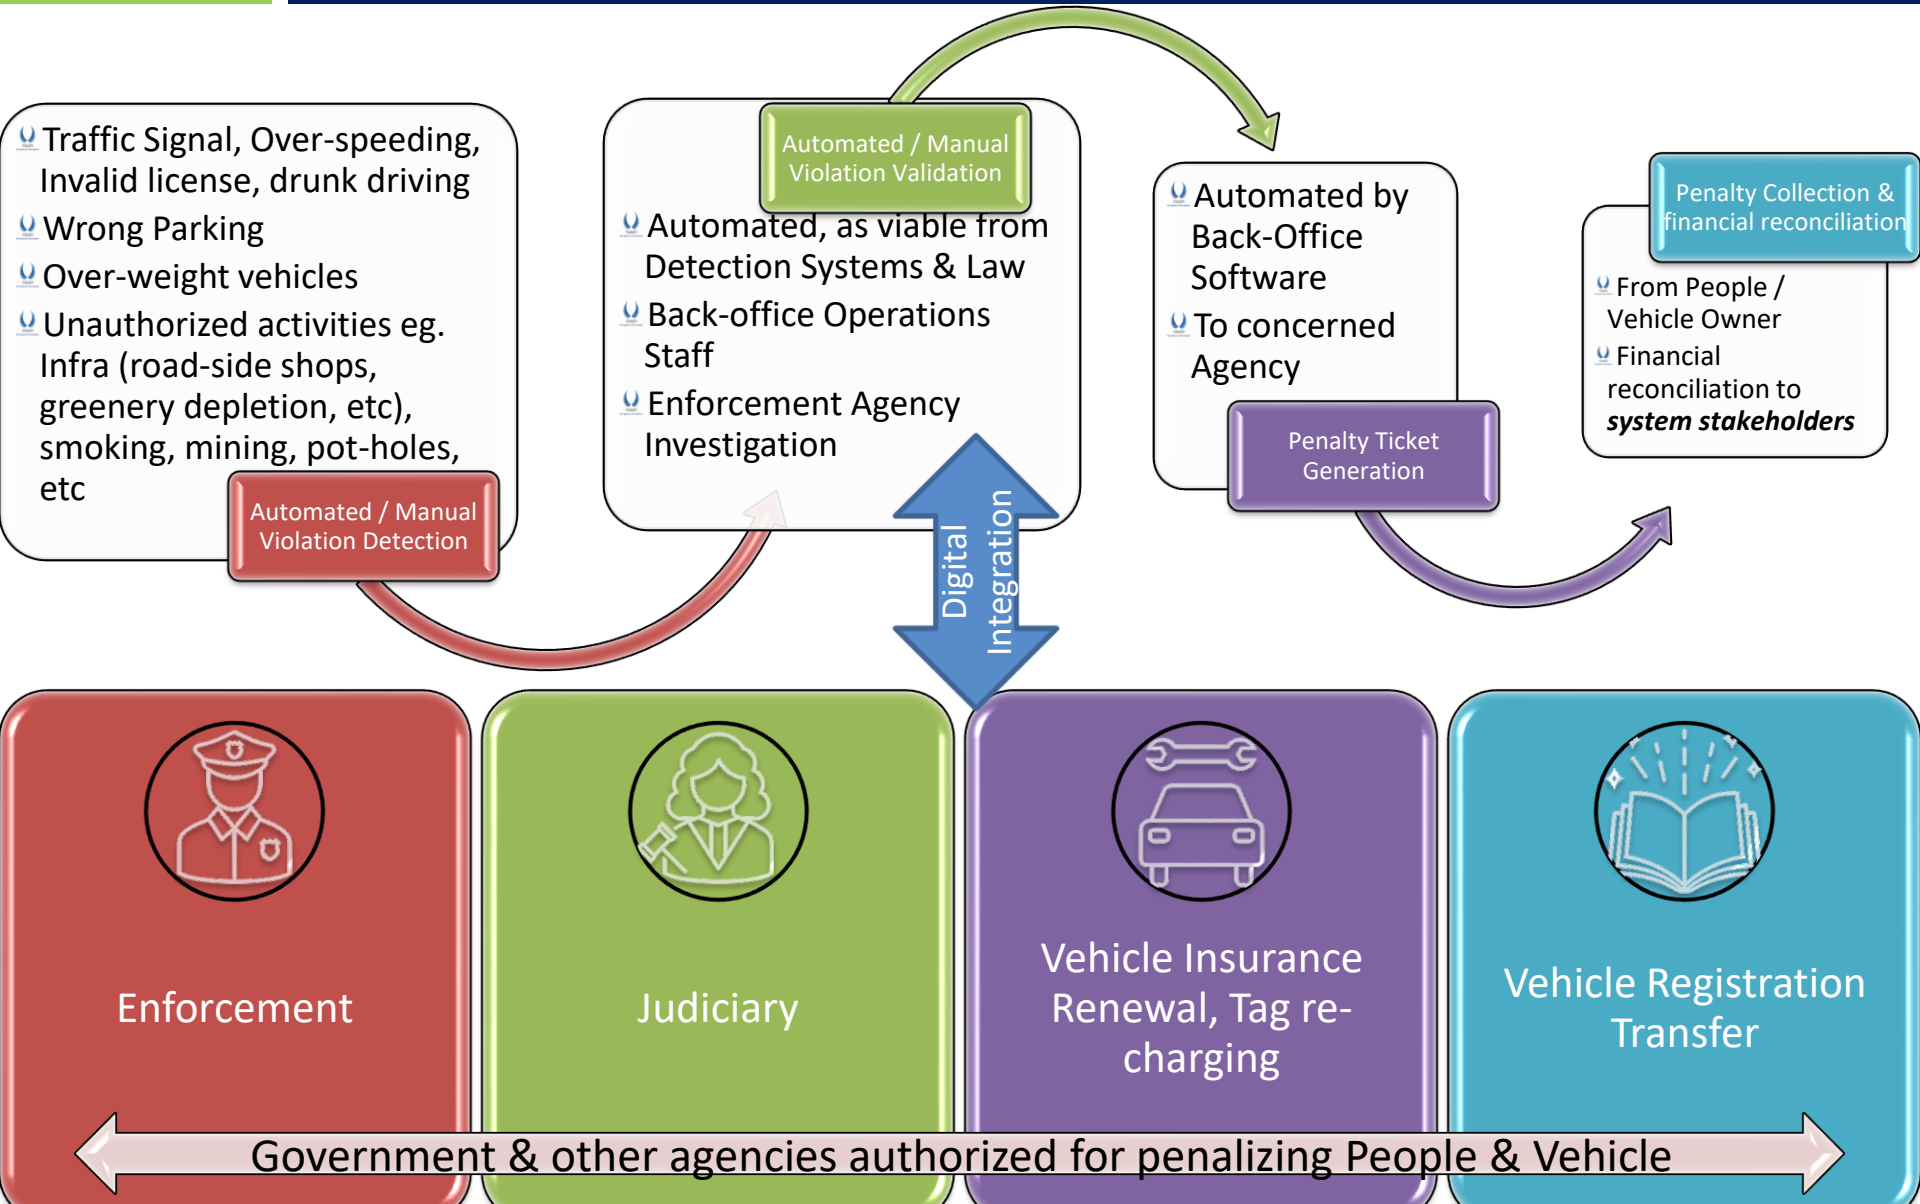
Traffic Signal, Over-speeding, Invalid license, drunk driving
Wrong Parking
Over-weight vehicles
Unauthorized activities eg. Infra (road-side shops, greenery depletion, etc), smoking, mining, pot-holes, etc

Automated / Manual Violation Detection

Automated / Manual Violation Validation

Automated, as viable from Detection Systems & Law
Back-office Operations Staff
Enforcement Agency Investigation

Automated by Back-Office Software
To concerned Agency

Penalty Ticket Generation

Penalty Collection & financial reconciliation

From People / Vehicle Owner
Financial reconciliation to ***system stakeholders***

Digital Integration

Enforcement

Judiciary

Vehicle Insurance Renewal, Tag re-charging

Vehicle Registration Transfer

Government & other agencies authorized for penalizing People & Vehicle